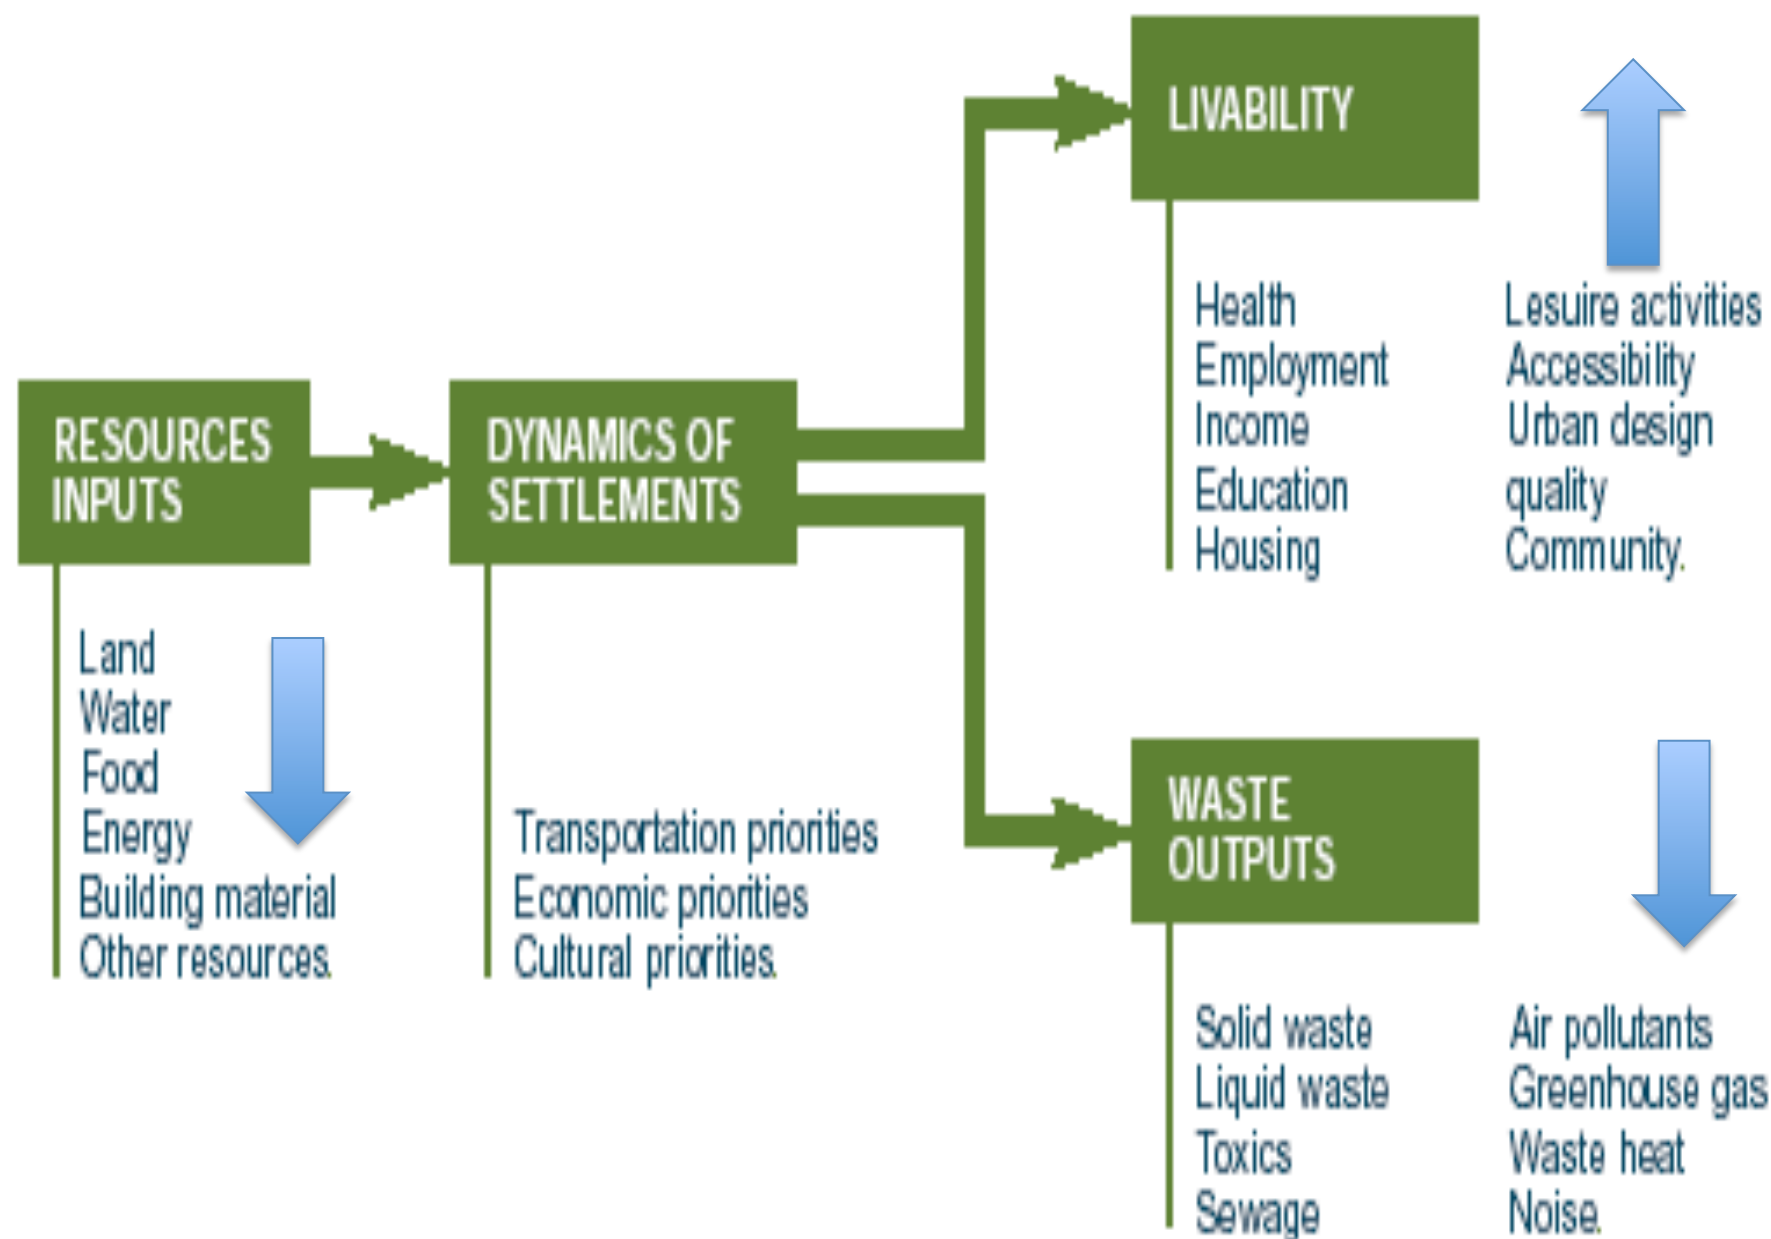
RESOURCES INPUTS

Land
Water
Food
Energy
Building material
Other resources.

DYNAMICS OF SETTLEMENTS

Transportation priorities
Economic priorities
Cultural priorities.

LIVABILITY

Health
Employment
Income
Education
Housing

Lesuire activities
Accessibility
Urban design quality
Community.

WASTE OUTPUTS

Solid waste
Liquid waste
Toxics
Sewage

Air pollutants
Greenhouse gas
Waste heat
Noise.